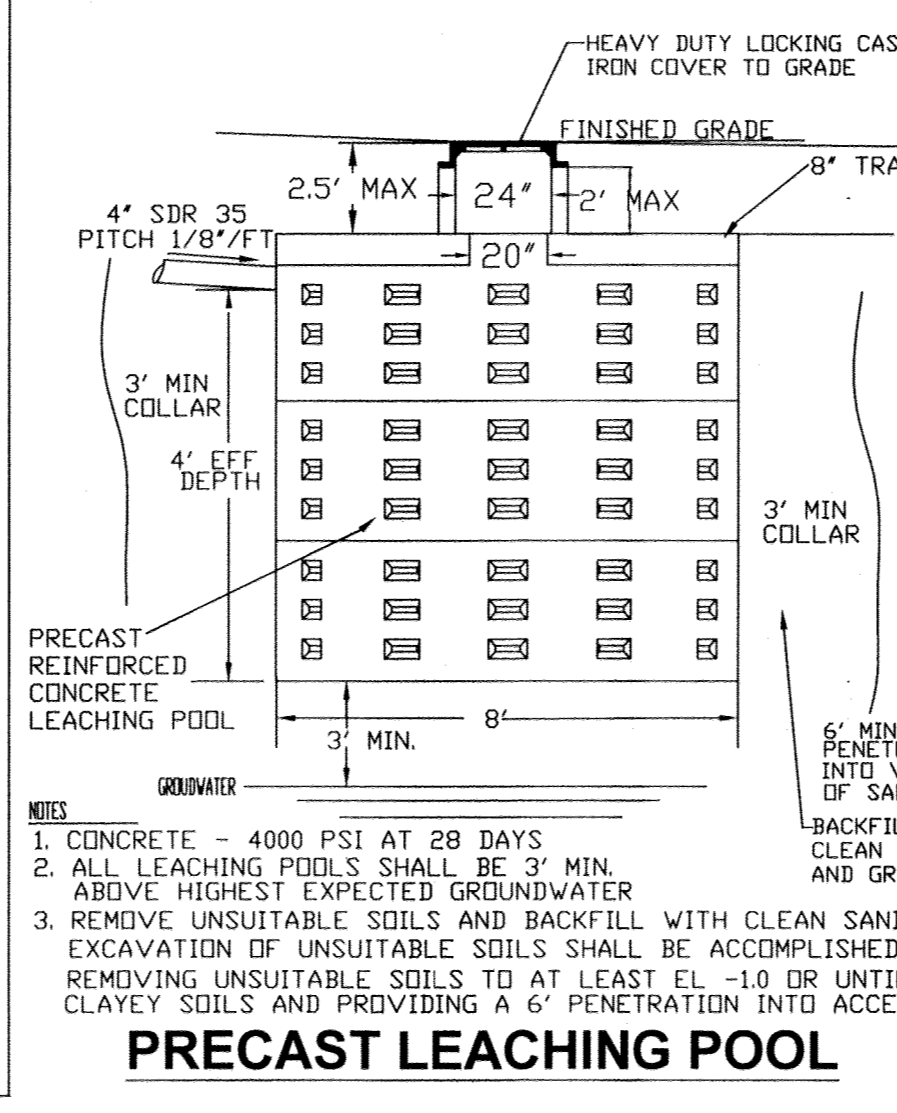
HEAVY DUTY LOCKING CAS
IRON COVER TO GRADE

FINISHED GRADE

8" TRA

2.5' MAX

24"

2' MAX

4" SDR 35
PITCH 1/8"/FT

20"

3' MIN
COLLAR

4' EFF
DEPTH

3' MIN
COLLAR

PRECAST
REINFORCED
CONCRETE
LEACHING POOL

8'

3' MIN.

6' MIN
PENET
INTO V
OF SA

GROUDWATER

BACKFIL
CLEAN
AND GR

NOTES
1. CONCRETE - 4000 PSI AT 28 DAYS
2. ALL LEACHING POOLS SHALL BE 3' MIN. ABOVE HIGHEST EXPECTED GROUNDWATER
3. REMOVE UNSUITABLE SOILS AND BACKFILL WITH CLEAN SAN EXCAVATION OF UNSUITABLE SOILS SHALL BE ACCOMPLISHED REMOVING UNSUITABLE SOILS TO AT LEAST EL -1.0 OR UNTI CLAYEY SOILS AND PROVIDING A 6' PENETRATION INTO ACCE

PRECAST LEACHING POOL